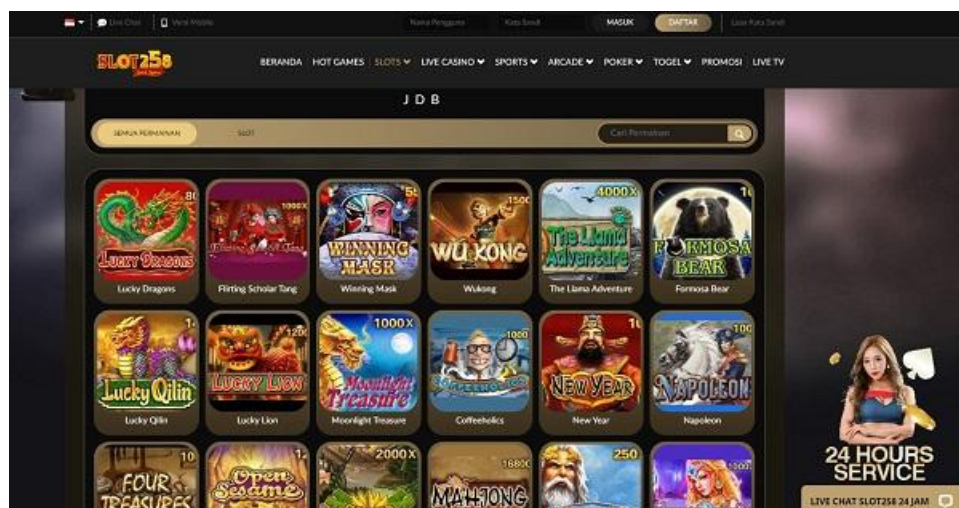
Live Chat | Versi Mobile | Nama Pengguna | Kata Sandi | MASUK | DAFTAR | Lupa Kata Sandi

SLOT258

BERANDA | HOT GAMES | SLOTS | LIVE CASINO | SPORTS | ARCADE | POKER | TOGEL | PROMOSI | LIVE TV

JDB

SEMUA PERMAINAN | SLOT | Cari Permainan

LUCKY DRAGONS
Lucky Dragons

Flirting Scholar Tang
1000X
Flirting Scholar Tang

WINNING MASK
Winning Mask

WU KONG
1500
Wukong

The Llama Adventure
4000X
The Llama Adventure

FORMOSA BEAR
Formosa Bear

Lucky Qilin
Lucky Qilin

LUCKY LION
Lucky Lion

Moonlight Treasure
1000X
Moonlight Treasure

COFFEEHOLICS
1000
Coffeeholics

NEW YEAR
New Year

NAPOLEON
Napoleon

FOUR TREASURES

Open Sesame

2000X

MAHJONG
1680

250

24 HOURS SERVICE

LIVE CHAT SLOT258 24 JAM